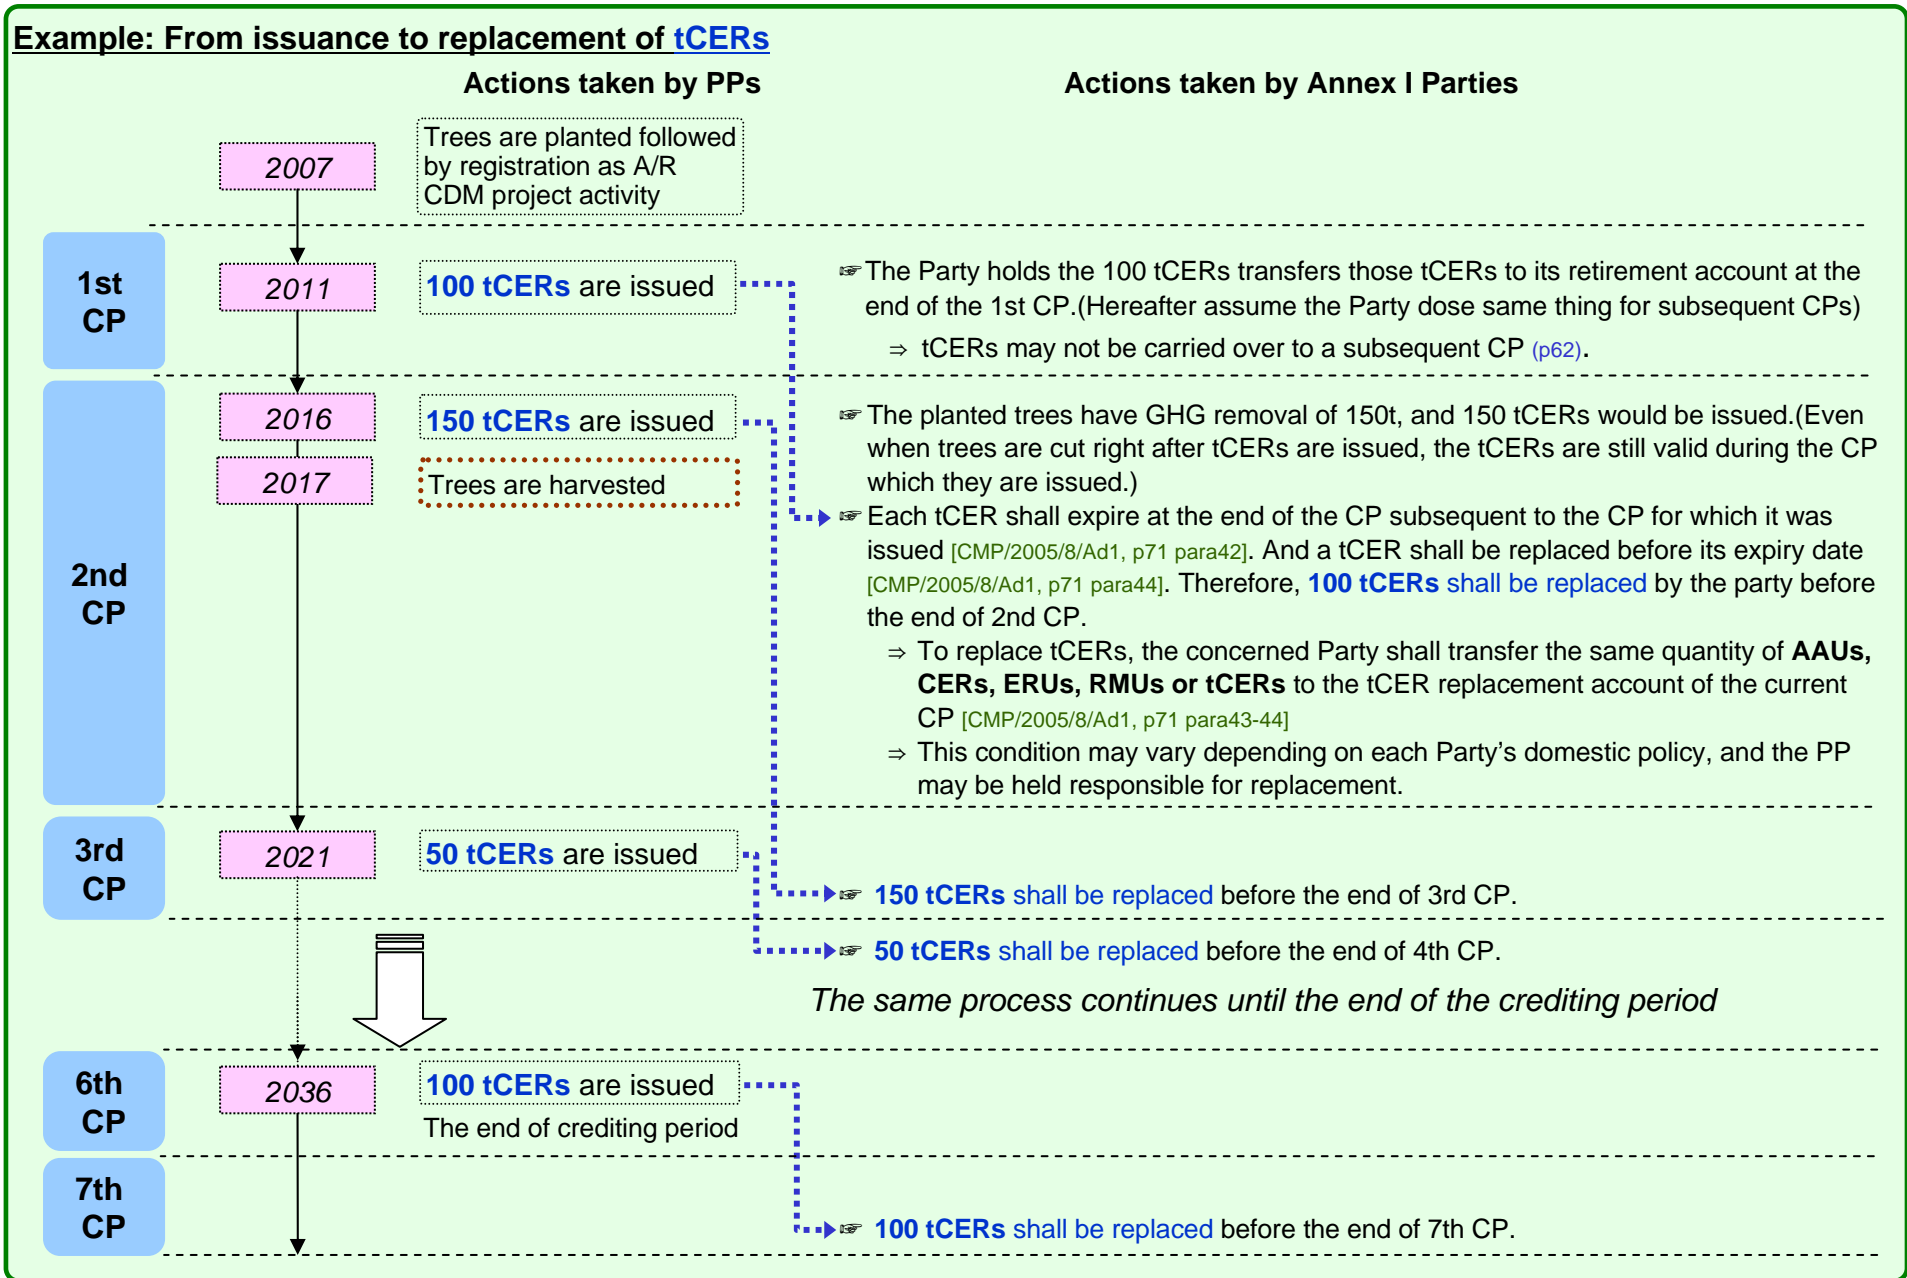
Example: From issuance to replacement of tCERs

Actions taken by PPs

Actions taken by Annex I Parties

2007

Trees are planted followed by registration as A/R CDM project activity

1st CP

2011

100 tCERs are issued

☞The Party holds the 100 tCERs transfers those tCERs to its retirement account at the end of the 1st CP.(Hereafter assume the Party dose same thing for subsequent CPs)

⇒ tCERs may not be carried over to a subsequent CP (p62).

2nd CP

2016

150 tCERs are issued

2017

Trees are harvested

☞The planted trees have GHG removal of 150t, and 150 tCERs would be issued.(Even when trees are cut right after tCERs are issued, the tCERs are still valid during the CP which they are issued.)

☞Each tCER shall expire at the end of the CP subsequent to the CP for which it was issued [CMP/2005/8/Ad1, p71 para42]. And a tCER shall be replaced before its expiry date [CMP/2005/8/Ad1, p71 para44]. Therefore, 100 tCERs shall be replaced by the party before the end of 2nd CP.

⇒ To replace tCERs, the concerned Party shall transfer the same quantity of AAUs, CERs, ERUs, RMUs or tCERs to the tCER replacement account of the current CP [CMP/2005/8/Ad1, p71 para43-44]

⇒ This condition may vary depending on each Party's domestic policy, and the PP may be held responsible for replacement.

3rd CP

2021

50 tCERs are issued

☞ 150 tCERs shall be replaced before the end of 3rd CP.

☞ 50 tCERs shall be replaced before the end of 4th CP.

The same process continues until the end of the crediting period

6th CP

2036

100 tCERs are issued

The end of crediting period

7th CP

☞ 100 tCERs shall be replaced before the end of 7th CP.